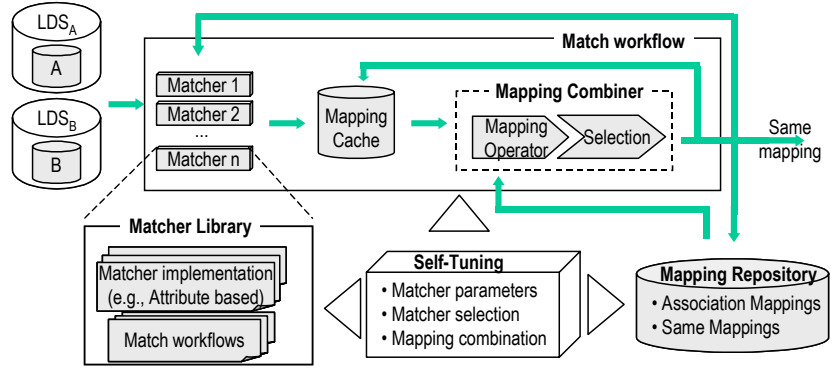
$LDS_A$

A

$LDS_B$

B

Match workflow

Matcher 1

Matcher 2

...

Matcher n

Mapping Cache

Mapping Combiner

Mapping Operator

Selection

Same mapping

Matcher Library

Matcher implementation (e.g., Attribute based)

Match workflows

Self-Tuning

• Matcher parameters

• Matcher selection

• Mapping combination

Mapping Repository

• Association Mappings

• Same Mappings